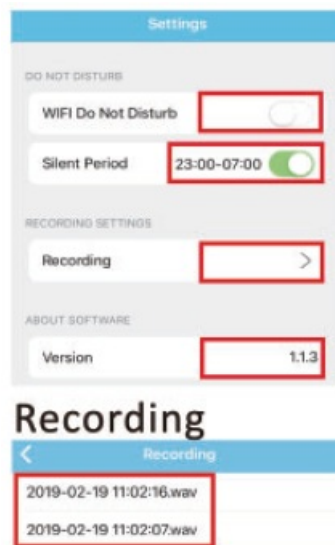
Settings

DO NOT DISTURB

WIFI Do Not Disturb

Silent Period 23:00-07:00

RECORDING SETTINGS

Recording >

ABOUT SOFTWARE

Version 1.1.3

Recording

< Recording

2019-02-19 11:02:16.wav

2019-02-19 11:02:07.wav